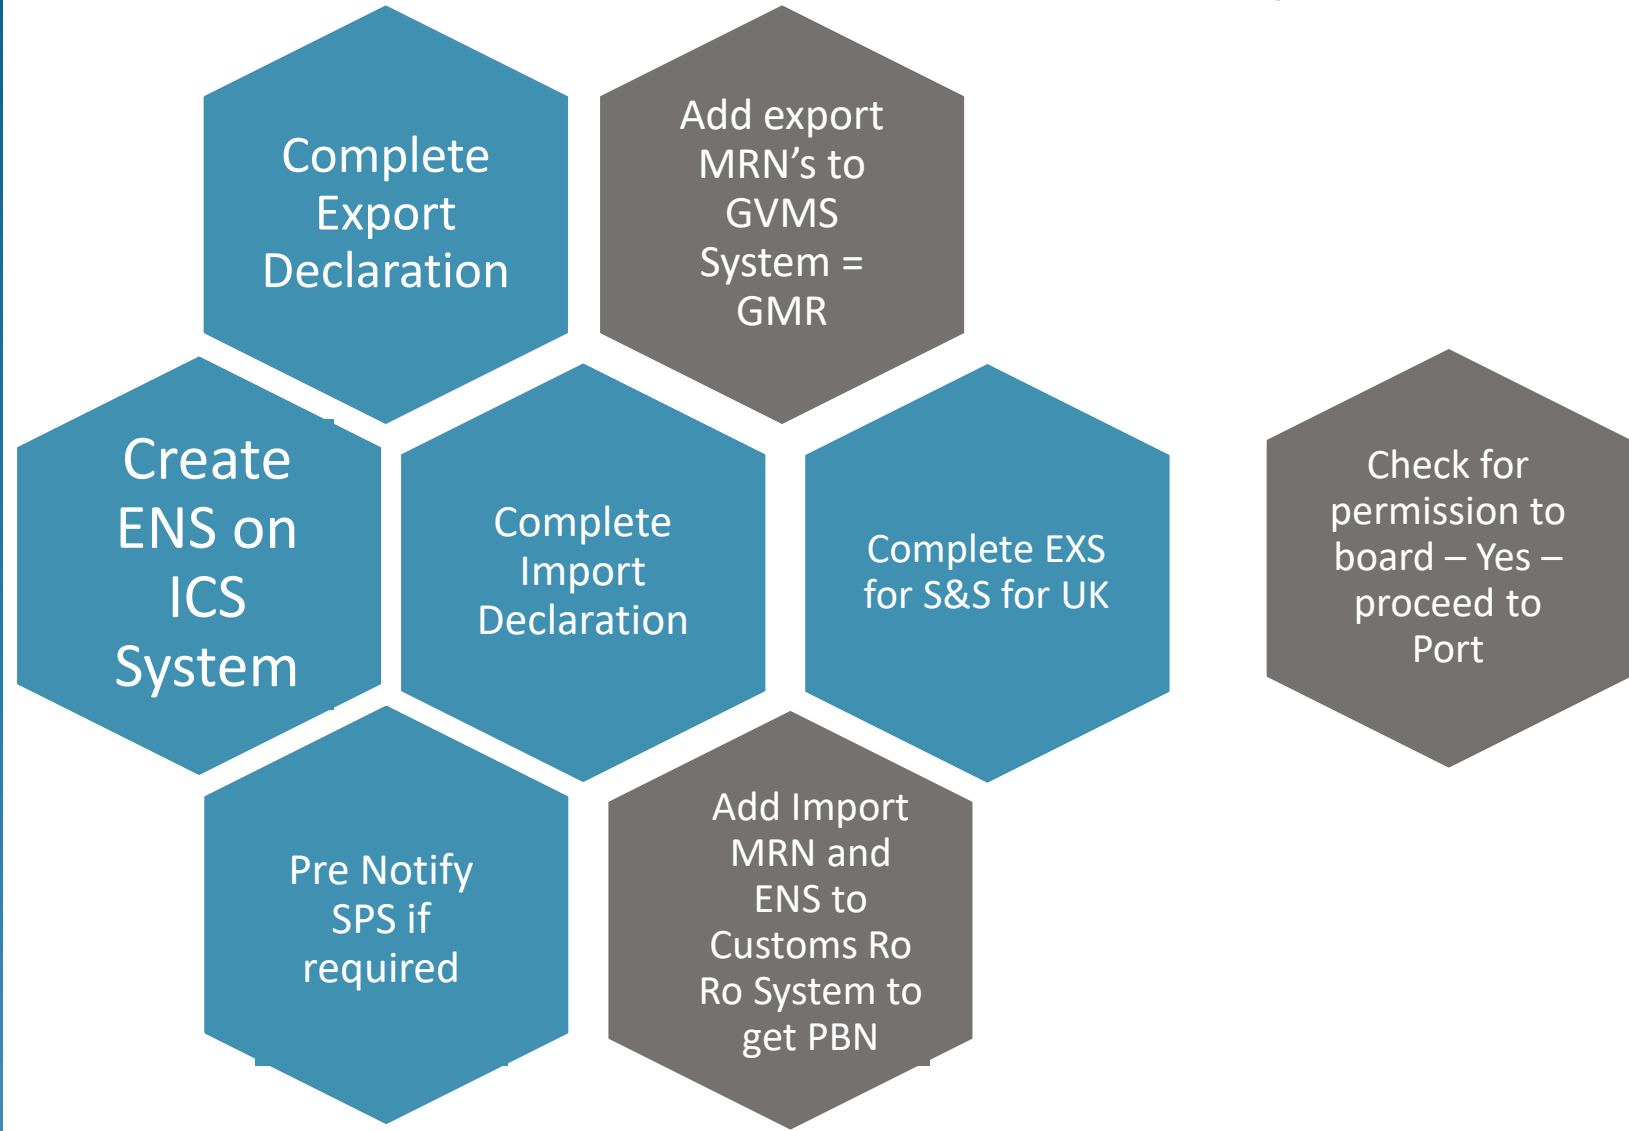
Complete Export Declaration

Add export MRN’s to GVMS System = GMR

Create ENS on ICS System

Complete Import Declaration

Complete EXS for S&S for UK

Check for permission to board – Yes – proceed to Port

Pre Notify SPS if required

Add Import MRN and ENS to Customs Ro Ro System to get PBN